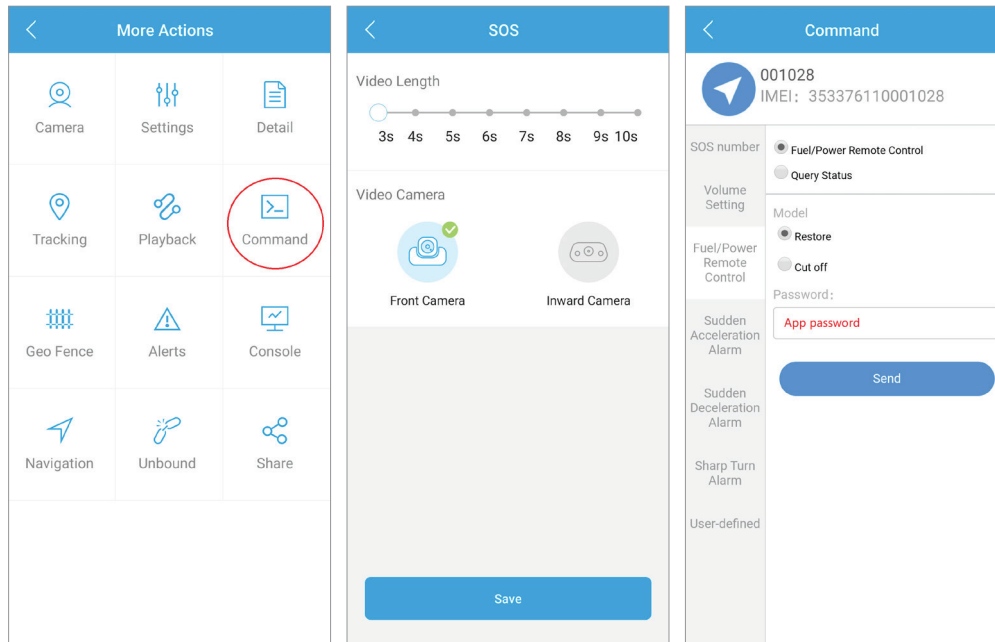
<

More Actions

Camera

Settings

Detail

Tracking

Playback

Command

Geo Fence

Alerts

Console

Navigation

Unbound

Share

<

SOS

Video Length

3s 4s 5s 6s 7s 8s 9s 10s

Video Camera

Front Camera

Inward Camera

Save

<

Command

001028
IMEI: 353376110001028

SOS number

Volume Setting

Fuel/Power Remote Control

Sudden Acceleration Alarm

Sudden Deceleration Alarm

Sharp Turn Alarm

User-defined

Fuel/Power Remote Control

Query Status

Model

Restore

Cut off

Password:

App password

Send